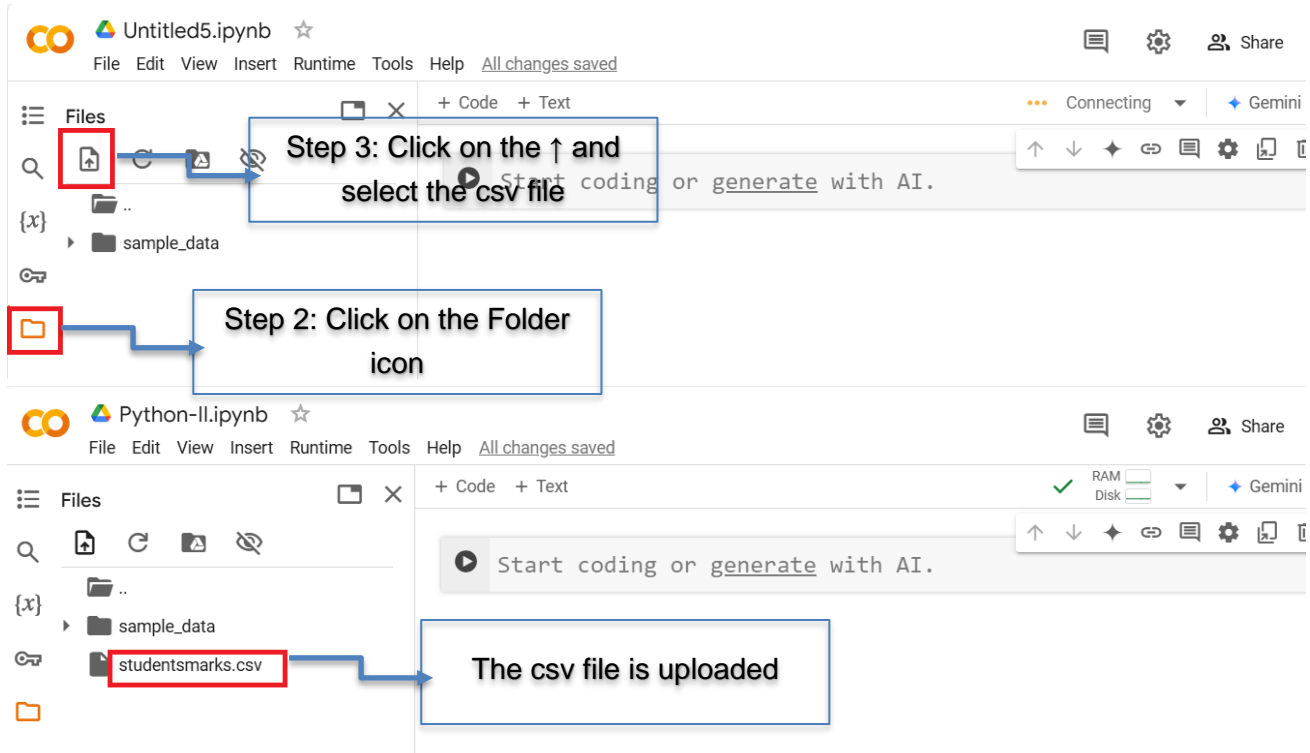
CO Untitled5.ipynb ☆
File Edit View Insert Runtime Tools Help All changes saved
Share

Files
+ Code + Text
Connecting
Gemini

Step 3: Click on the ↑ and select the csv file

Start coding or generate with AI.

..
sample_data

$\{x\}$

Step 2: Click on the Folder icon

CO Python-II.ipynb ☆
File Edit View Insert Runtime Tools Help All changes saved
Share

Files
+ Code + Text
RAM
Disk
Gemini

Start coding or generate with AI.

..
sample_data
studentsmarks.csv

$\{x\}$

The csv file is uploaded